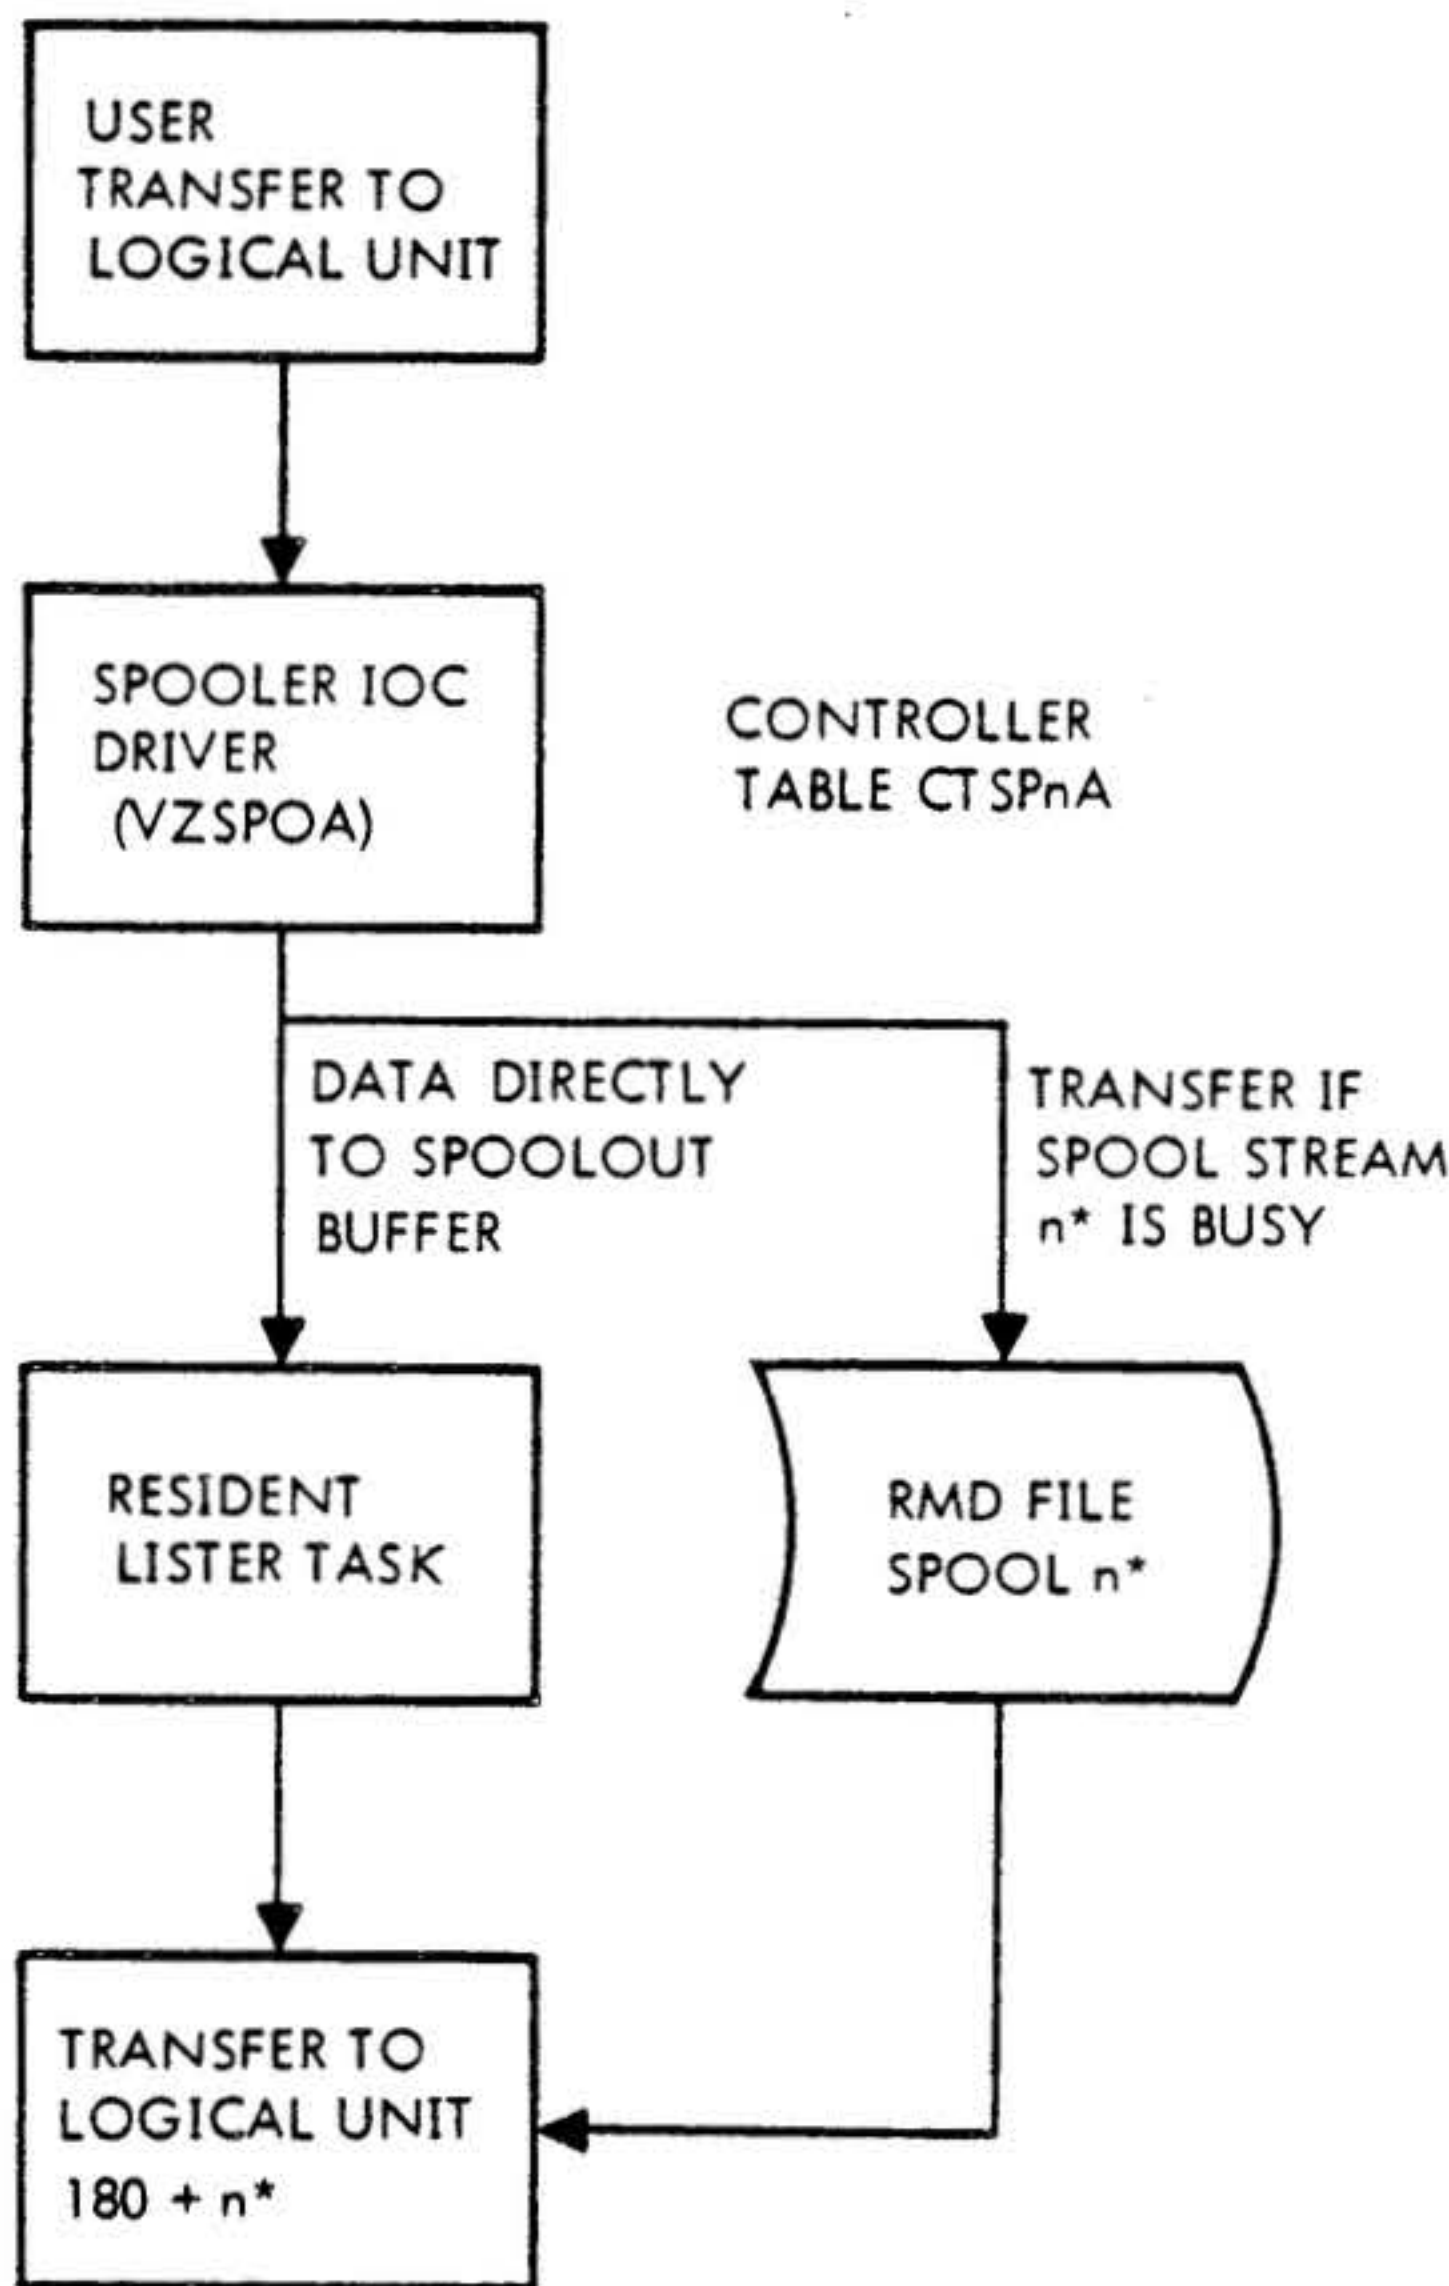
USER TRANSFER TO LOGICAL UNIT

SPOOLER IOC DRIVER (VZSPOA)

CONTROLLER TABLE CTSPnA

DATA DIRECTLY TO SPOOLOUT BUFFER

TRANSFER IF SPOOL STREAM n* IS BUSY

RESIDENT LISTER TASK

RMD FILE SPOOL n*

TRANSFER TO LOGICAL UNIT 180 + n*